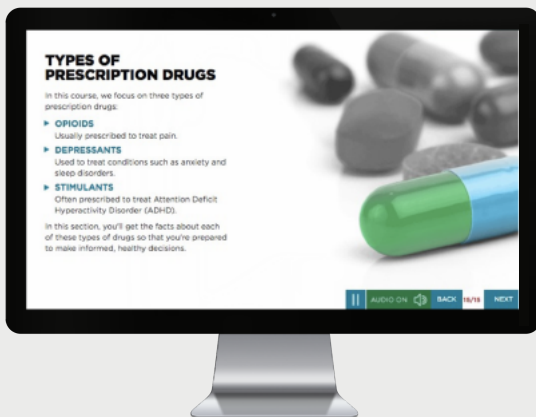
TYPES OF PRESCRIPTION DRUGS

In this course, we focus on three types of prescription drugs:

▸ OPIOIDS
Usually prescribed to treat pain.

▸ DEPRESSANTS
Used to treat conditions such as anxiety and sleep disorders.

▸ STIMULANTS
Often prescribed to treat Attention Deficit Hyperactivity Disorder (ADHD).

In this section, you'll get the facts about each of these types of drugs so that you're prepared to make informed, healthy decisions.

AUDIO ON BACK 15/15 NEXT